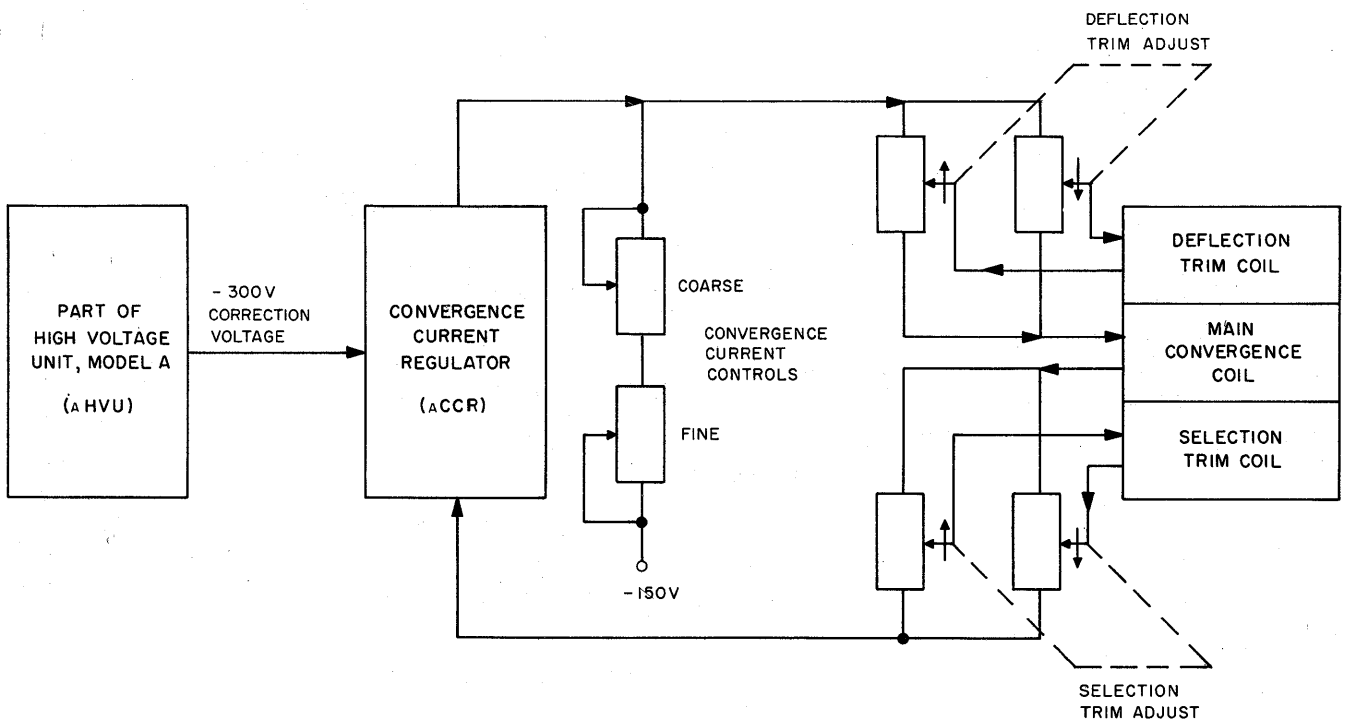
DEFLECTION TRIM ADJUST

PART OF HIGH VOLTAGE UNIT, MODEL A

(A HVU)

- 300V CORRECTION VOLTAGE

CONVERGENCE CURRENT REGULATOR

(ACCR)

COARSE

CONVERGENCE CURRENT CONTROLS

FINE

-150V

DEFLECTION TRIM COIL

MAIN CONVERGENCE COIL

SELECTION TRIM COIL

SELECTION TRIM ADJUST